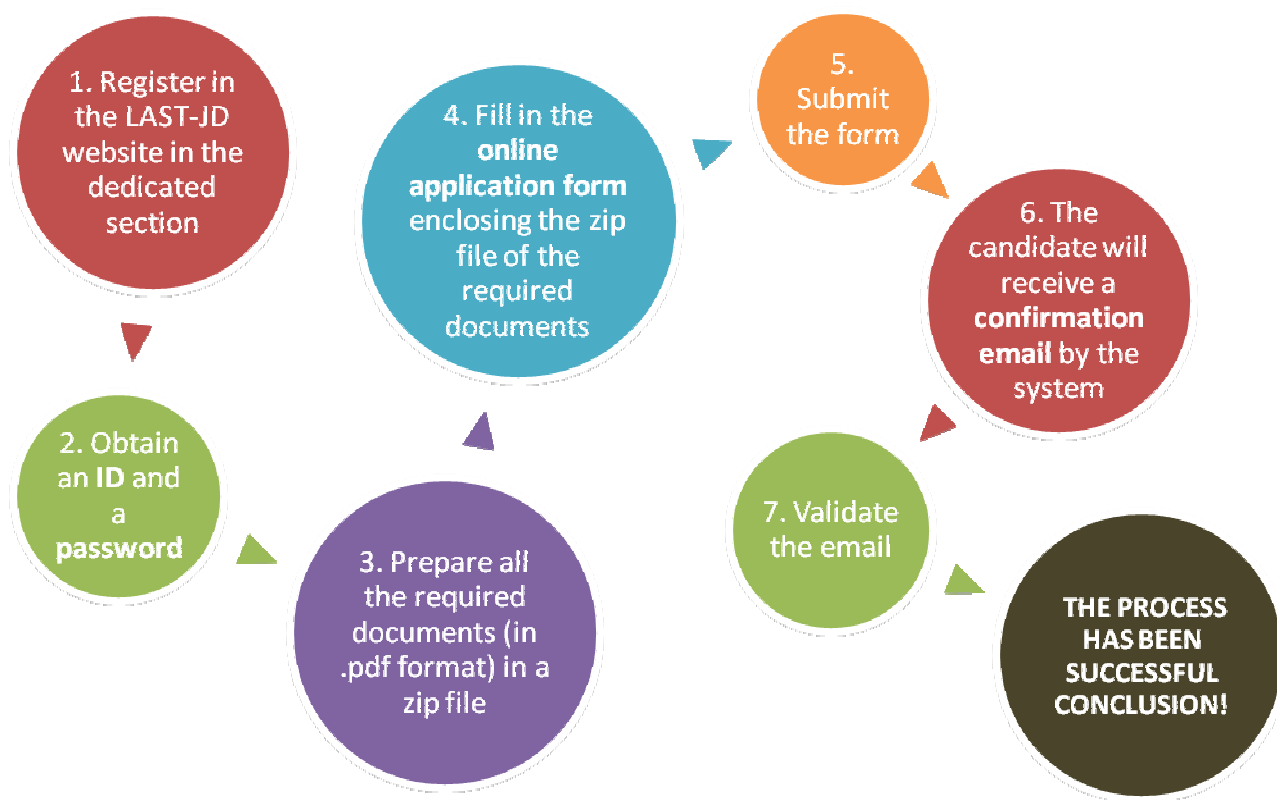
1. Register in the LAST-JD website in the dedicated section

2. Obtain an **ID** and a **password**

3. Prepare all the required documents (in .pdf format) in a zip file

4. Fill in the **online application form** enclosing the zip file of the required documents

5. Submit the form

6. The candidate will receive a **confirmation email** by the system

7. Validate the email

THE PROCESS HAS BEEN SUCCESSFUL CONCLUSION!